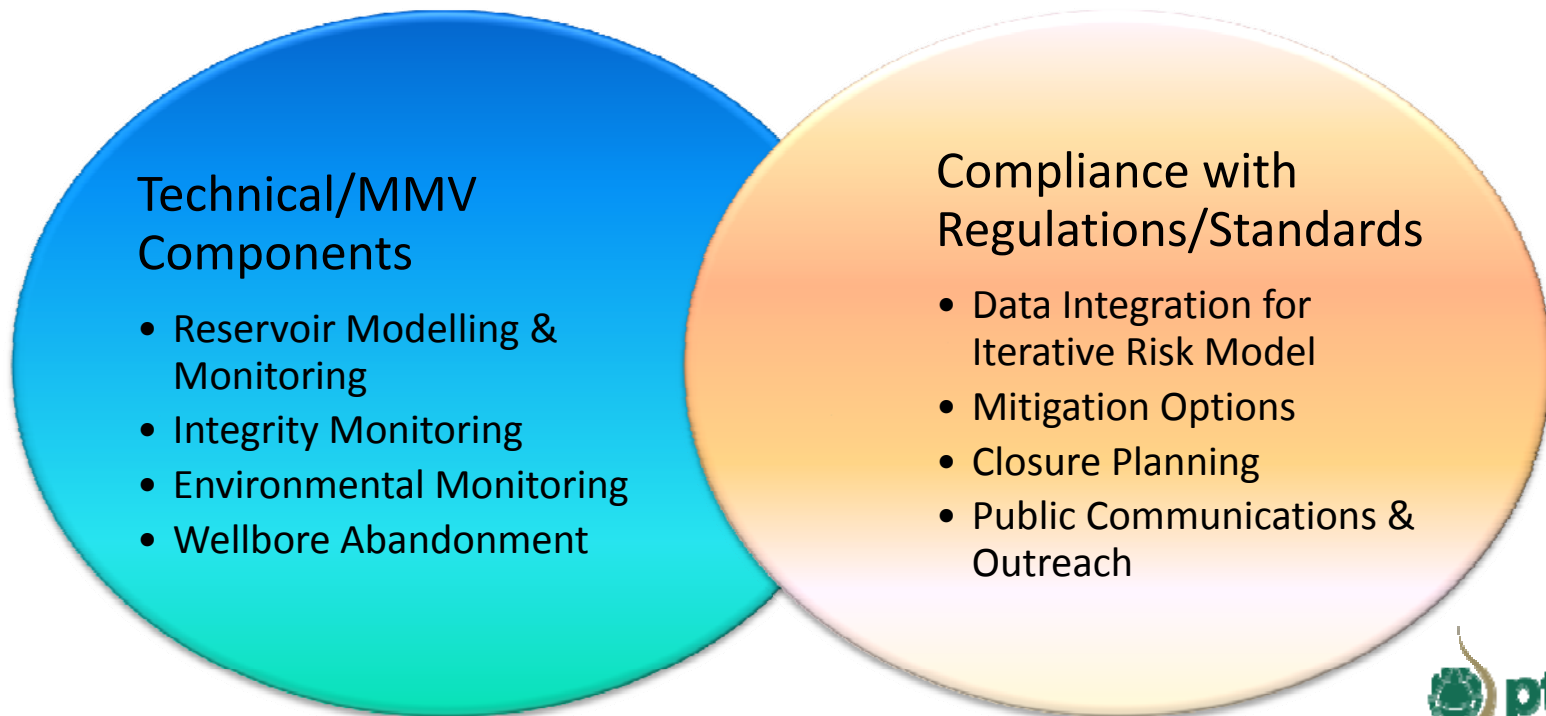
Technical/MMV Components

- Reservoir Modelling & Monitoring
- Integrity Monitoring
- Environmental Monitoring
- Wellbore Abandonment

Compliance with Regulations/Standards

- Data Integration for Iterative Risk Model
- Mitigation Options
- Closure Planning
- Public Communications & Outreach

pt